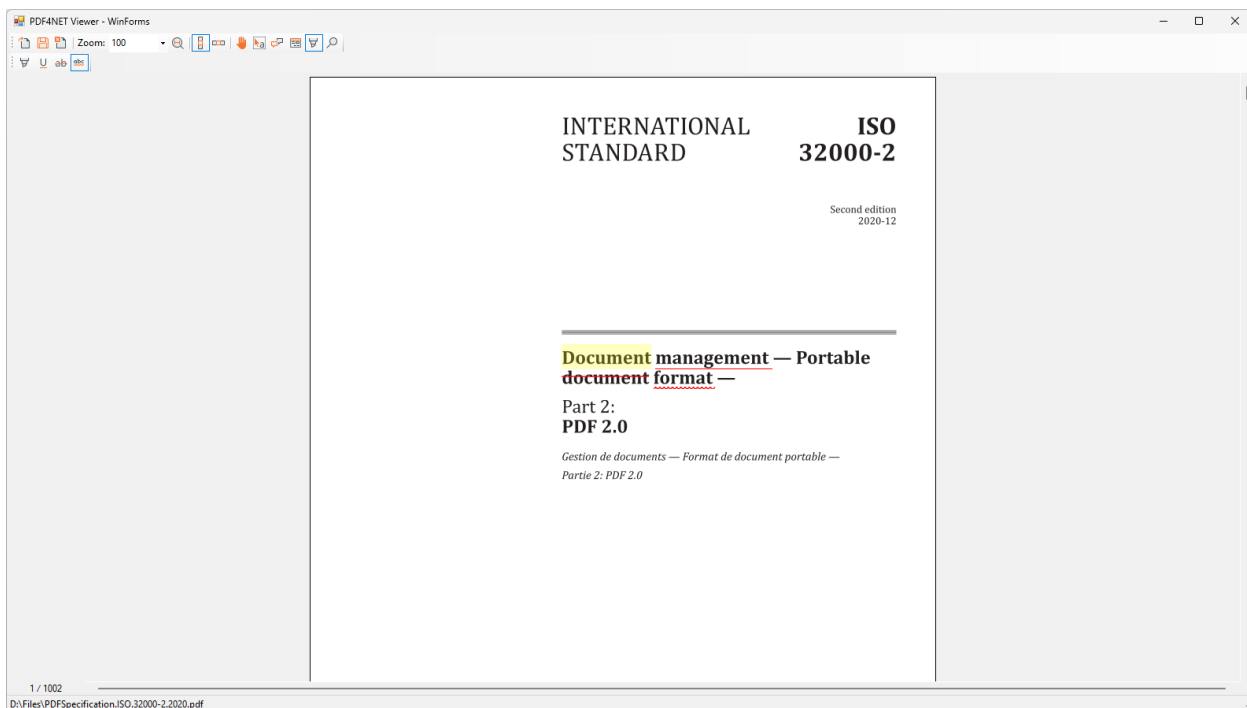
PDF4NET Viewer - WinForms

Zoom: 100

U ab

INTERNATIONAL STANDARD

ISO 32000-2

Second edition
2020-12

Document management — Portable document format —

Part 2:
PDF 2.0

Gestion de documents — Format de document portable —
Partie 2: PDF 2.0

1 / 1002

D:\Files\PDFSpecification.ISO.32000-2.2020.pdf